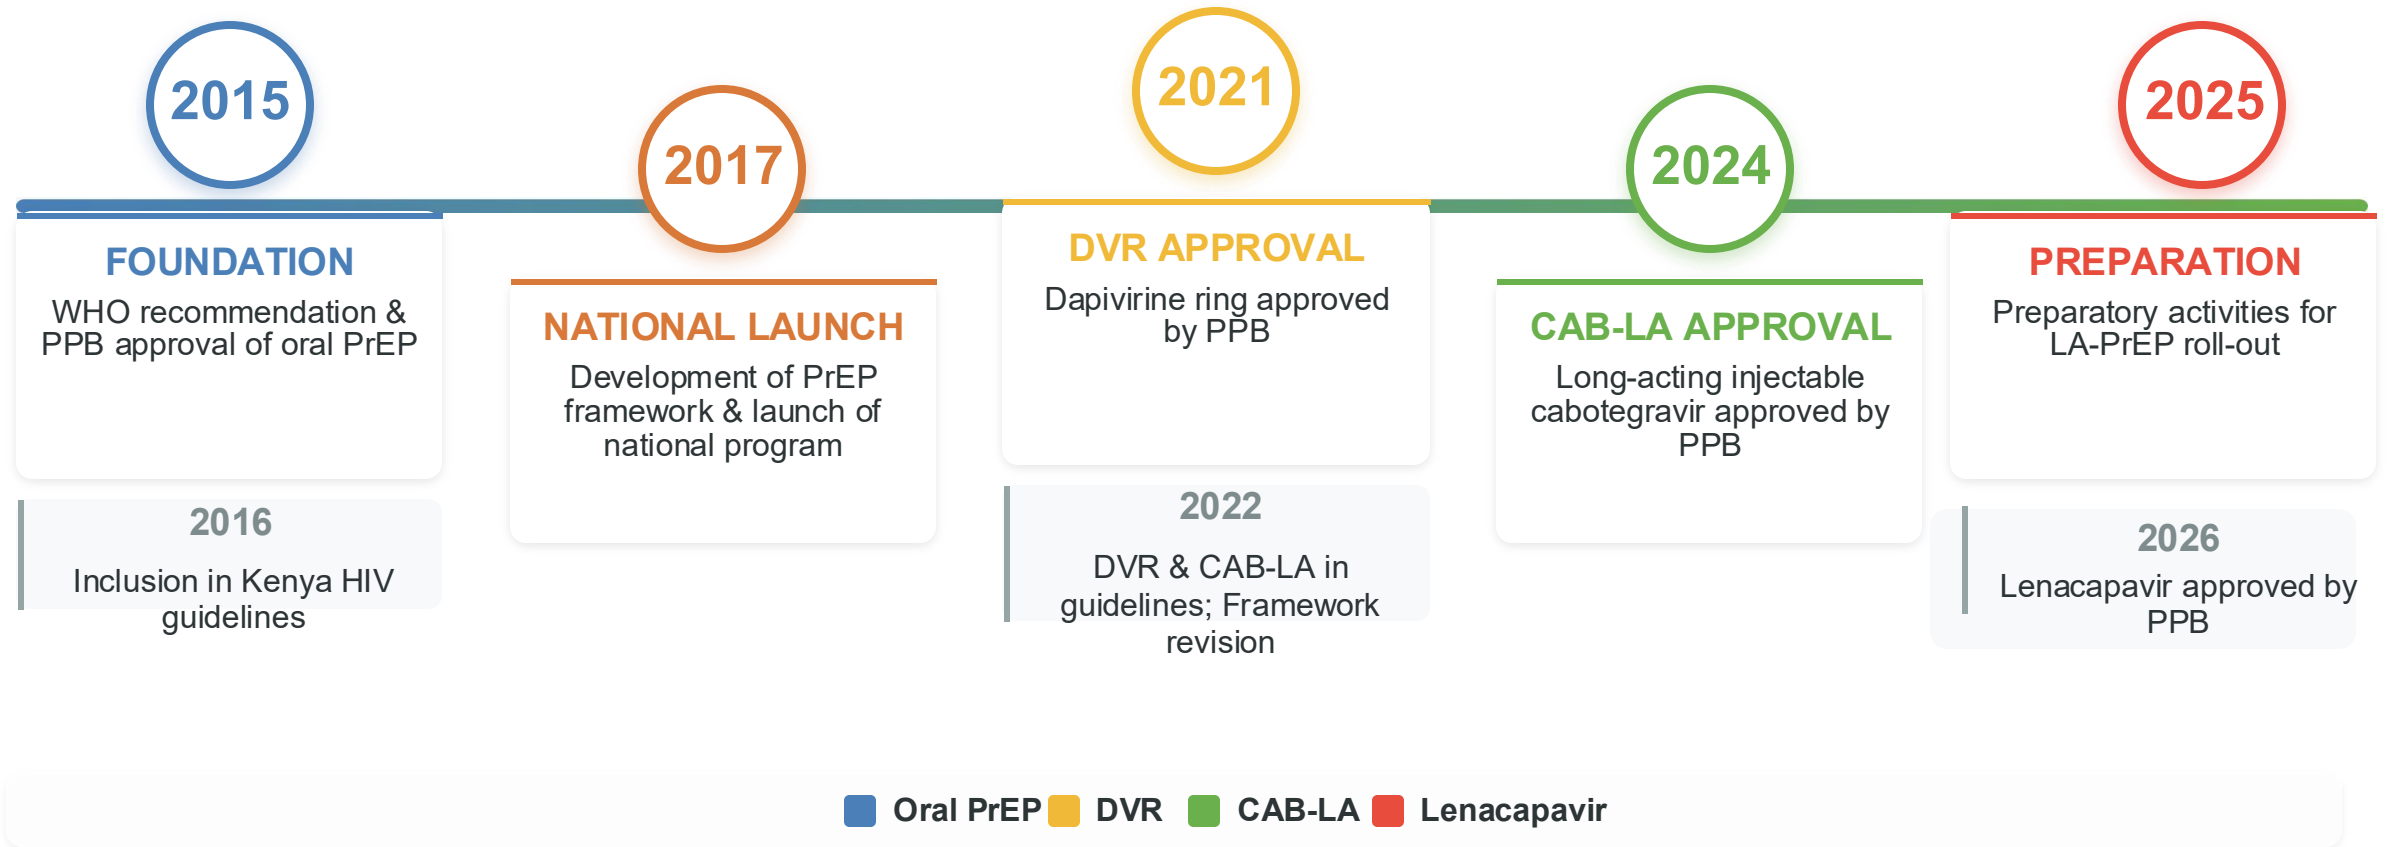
2015

FOUNDATION

WHO recommendation & PPB approval of oral PrEP

2016

Inclusion in Kenya HIV guidelines

2017

NATIONAL LAUNCH

Development of PrEP framework & launch of national program

2021

DVR APPROVAL

Dapivirine ring approved by PPB

2022

DVR & CAB-LA in guidelines; Framework revision

2024

CAB-LA APPROVAL

Long-acting injectable cabotegravir approved by PPB

2025

PREPARATION

Preparatory activities for LA-PrEP roll-out

2026

Lenacapavir approved by PPB

Oral PrEP DVR CAB-LA Lenacapavir